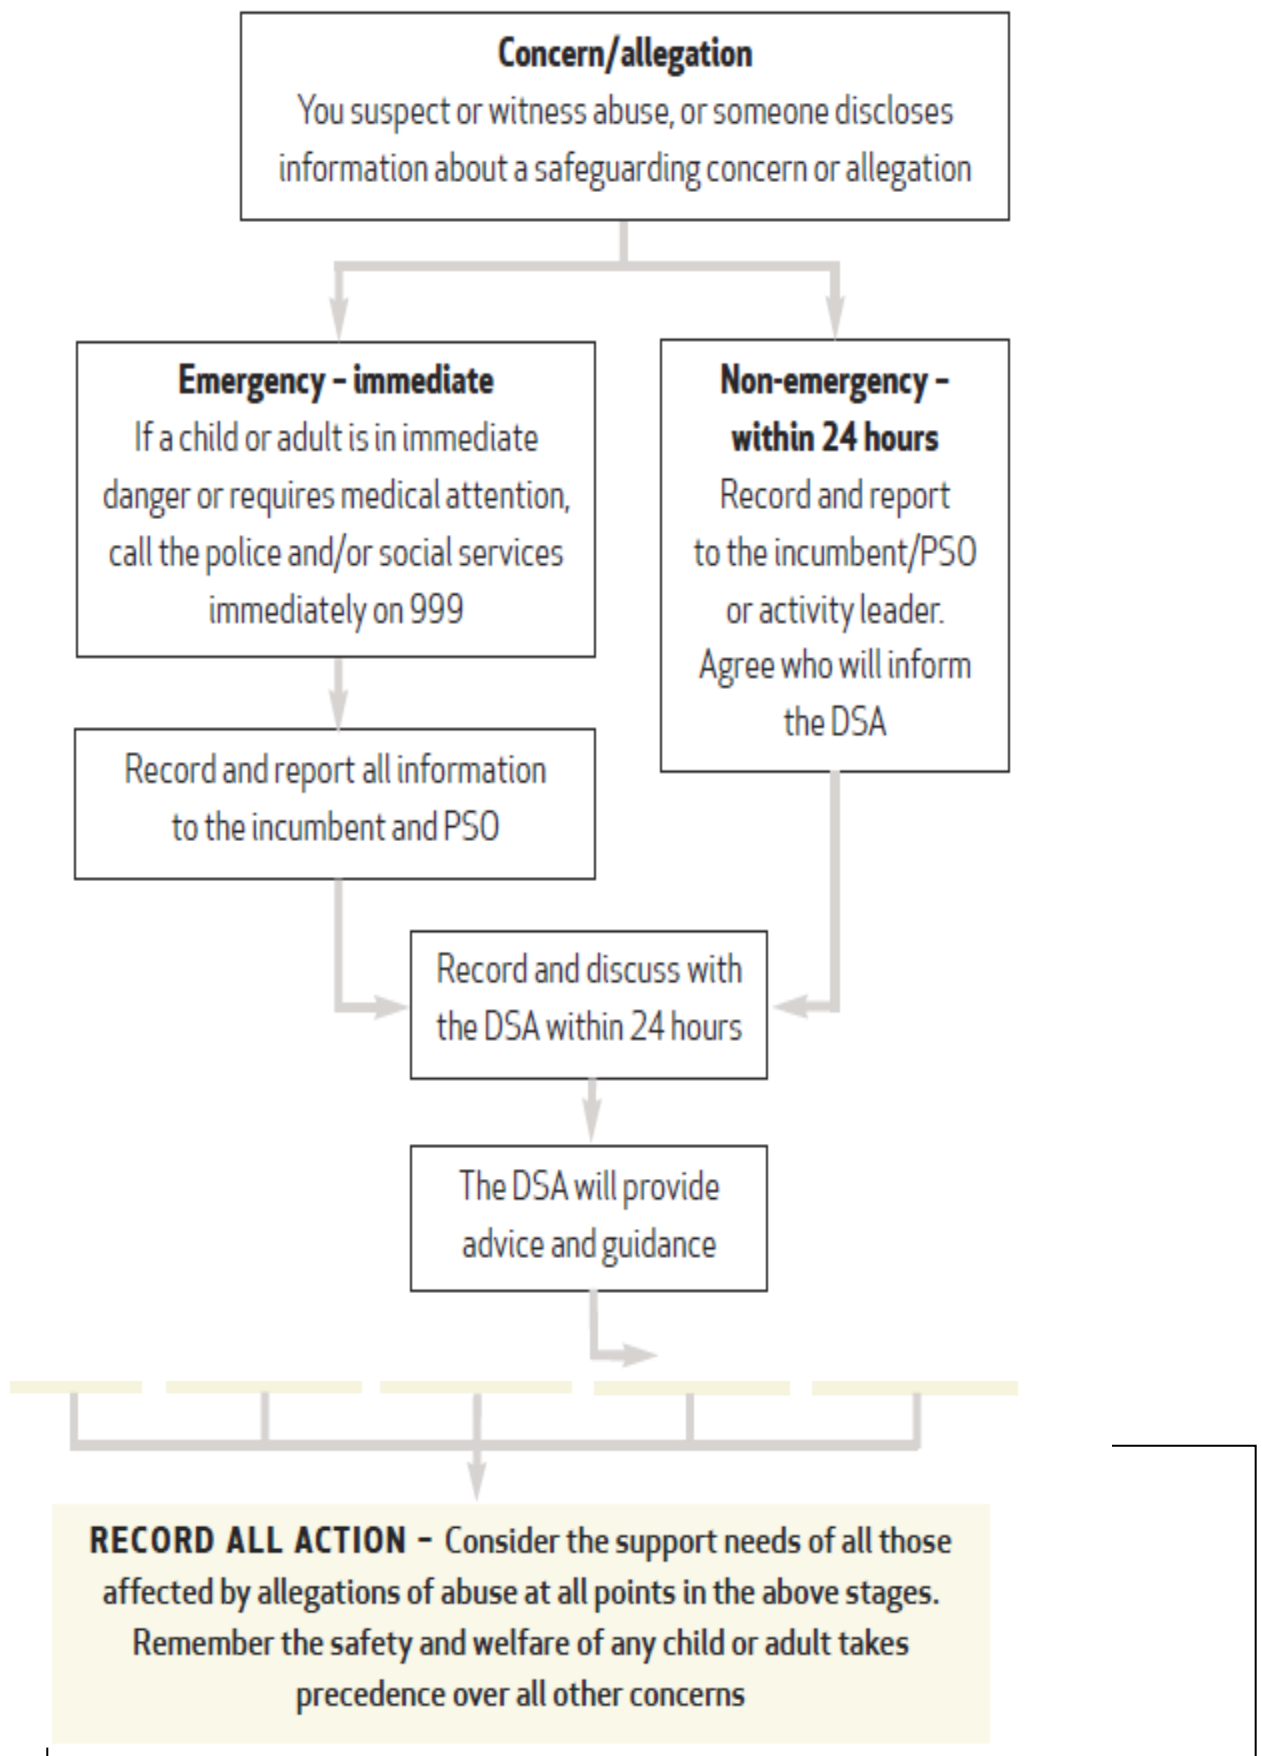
**Concern/allegation**
You suspect or witness abuse, or someone discloses information about a safeguarding concern or allegation

**Emergency – immediate**
If a child or adult is in immediate danger or requires medical attention, call the police and/or social services immediately on 999

**Non-emergency – within 24 hours**
Record and report to the incumbent/PSO or activity leader. Agree who will inform the DSA

Record and report all information to the incumbent and PSO

Record and discuss with the DSA within 24 hours

The DSA will provide advice and guidance

**RECORD ALL ACTION –** Consider the support needs of all those affected by allegations of abuse at all points in the above stages. Remember the safety and welfare of any child or adult takes precedence over all other concerns